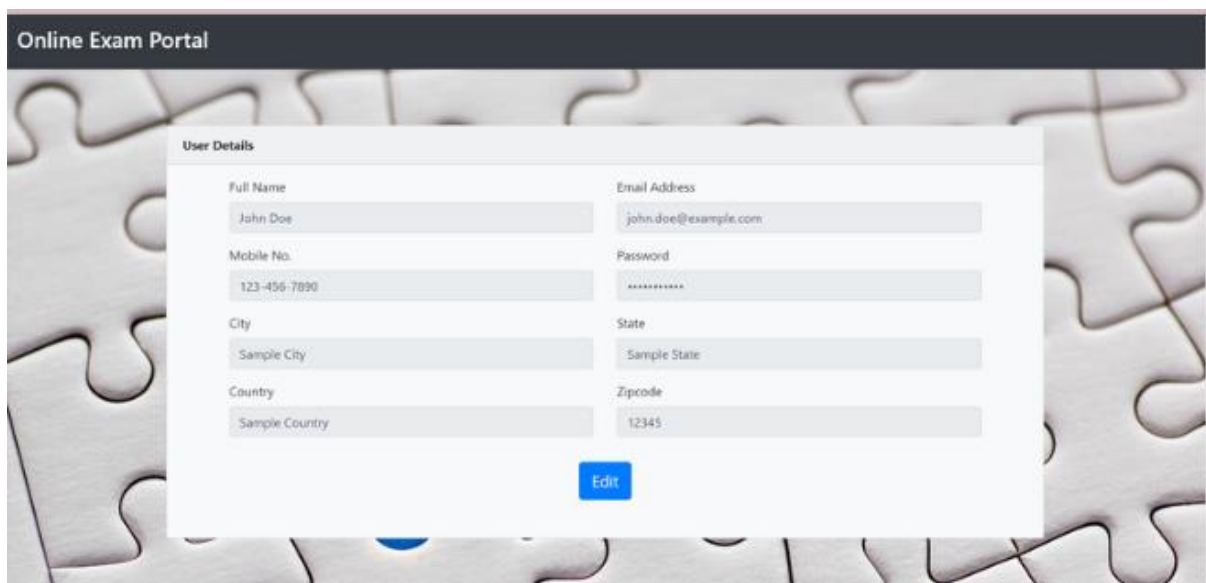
Online Exam Portal

User Details

Full Name
John Doe

Email Address
john.doe@example.com

Mobile No.
123-456-7890

Password
************

City
Sample City

State
Sample State

Country
Sample Country

Zipcode
12345

Edit